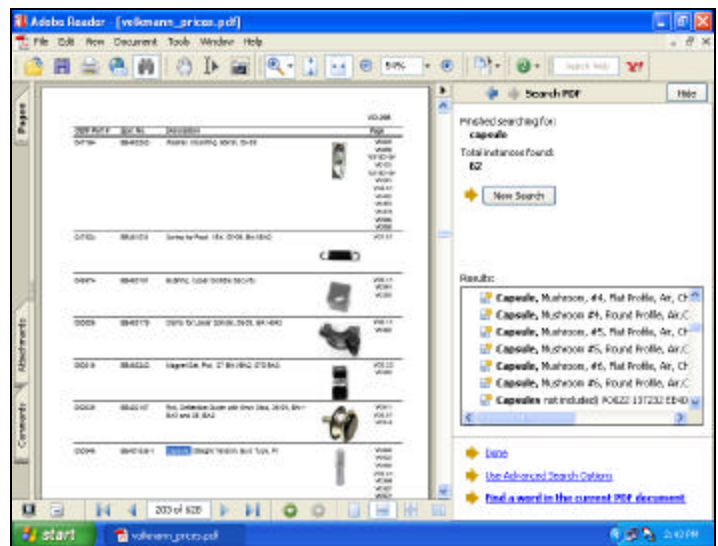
Adobe Reader - [volkmann_prices.pdf]

File Edit View Document Tools Window Help

50%

Search Help

Pages

Attachments

Comments

Search PDF

Hide

Finished searching for:
capsule

Total instances found:
62

New Search

Results:

Capsule, Mushroom, #4, Flat Profile, Air, Ch
Capsule, Mushroom #4, Round Profile, Air,C
Capsule, Mushroom, #5, Flat Profile, Air, Ch
Capsule, Mushroom #5, Round Profile, Air,C
Capsule, Mushroom, #6, Flat Profile, Air, Ch
Capsule, Mushroom #6, Round Profile, Air,C
Capsules not included; PO622 137232 EB40

Done

Use Advanced Search Options

Find a word in the current PDF document

203 of 528

start

volkmann_prices.pdf

2:43 PM